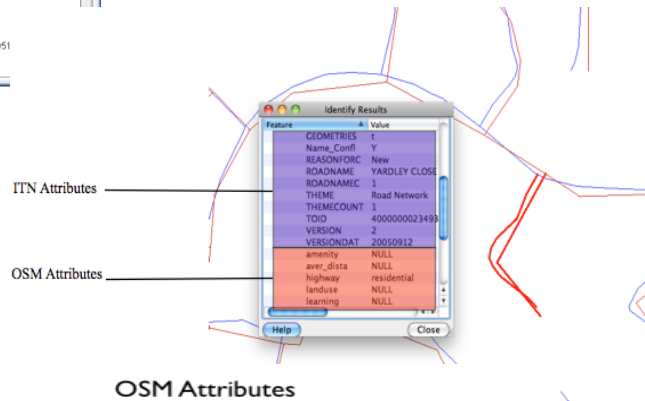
)51

Identify Results

| Feature | Value |
|---|---|
| GEOMETRIES | t |
| Name_Confl | Y |
| REASONFORC | New |
| ROADNAME | YARDLEY CLOSE |
| ROADNAMEC | 1 |
| THEME | Road Network |
| THEMECOUNT | 1 |
| TOID | 4000000023493 |
| VERSION | 2 |
| VERSIONDAT | 20050912 |
| amenity | NULL |
| aver_dista | NULL |
| highway | residential |
| landuse | NULL |
| learning | NULL |

Help

Close

ITN Attributes

OSM Attributes

OSM Attributes